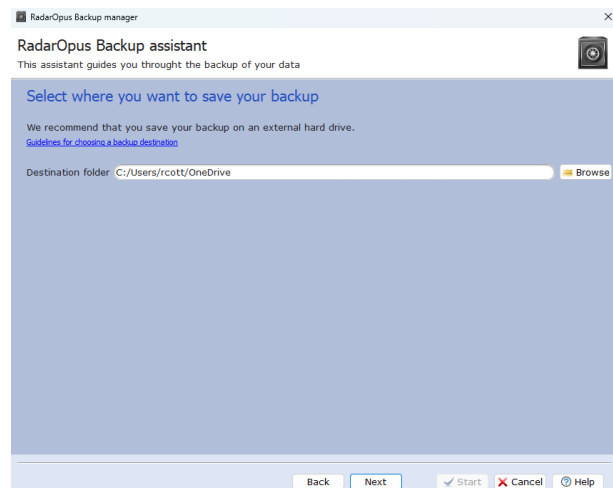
RadarOpus Backup manager

×

RadarOpus Backup assistant

This assistant guides you throught the backup of your data

Select where you want to save your backup

We recommend that you save your backup on an external hard drive.

Guidelines for choosing a backup destination

Destination folder C:/Users/rcott/OneDrive

Browse

Back

Next

Start

Cancel

Help